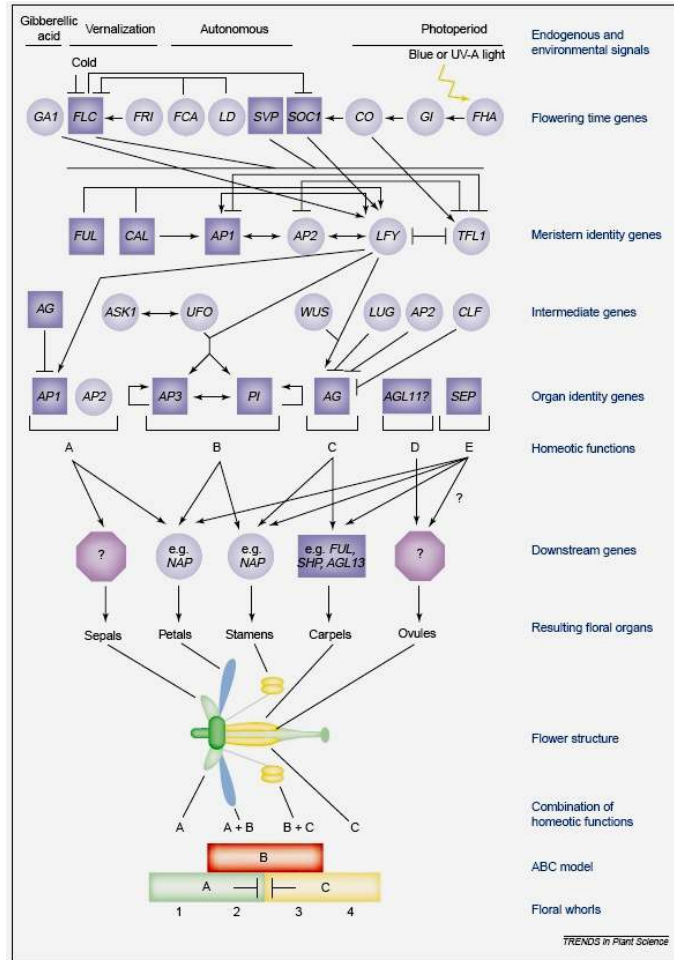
Gibberellic acid
Vernalization
Autonomous
Photoperiod
Endogenous and environmental signals

Cold
Blue or UV-A light

GA1 FLC FRI FCA LD SVP SOC1 CO GI FHA
Flowering time genes

FUL CAL AP1 AP2 LFY TFL1
Meristem identity genes

AG ASK1 UFO WUS LUG AP2 CLF
Intermediate genes

AP1 AP2 AP3 PI AG AGL11? SEP
Organ identity genes

A B C D E
Homeotic functions

?

? e.g. NAP e.g. NAP e.g. FUL, SHP, AGL13 ?
Downstream genes

Sepals Petals Stamens Carpels Ovules
Resulting floral organs

Flower structure

A A + B B + C C
Combination of homeotic functions

B
A
C
ABC model

1 2 3 4
Floral whorls

TRENDS in Plant Science